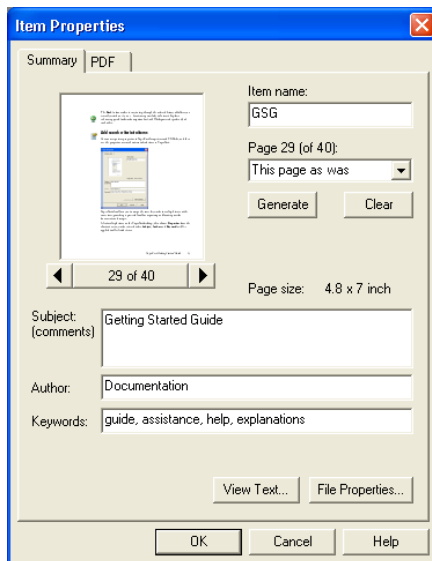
Item Properties

Summary | PDF

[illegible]

29 of 40

Item name:
GSG

Page 29 (of 40):
This page as was

Generate
Clear

Page size: 4.8 x 7 inch

Subject: (comments)
Getting Started Guide

Author:
Documentation

Keywords:
guide, assistance, help, explanations

View Text...
File Properties...

OK
Cancel
Help